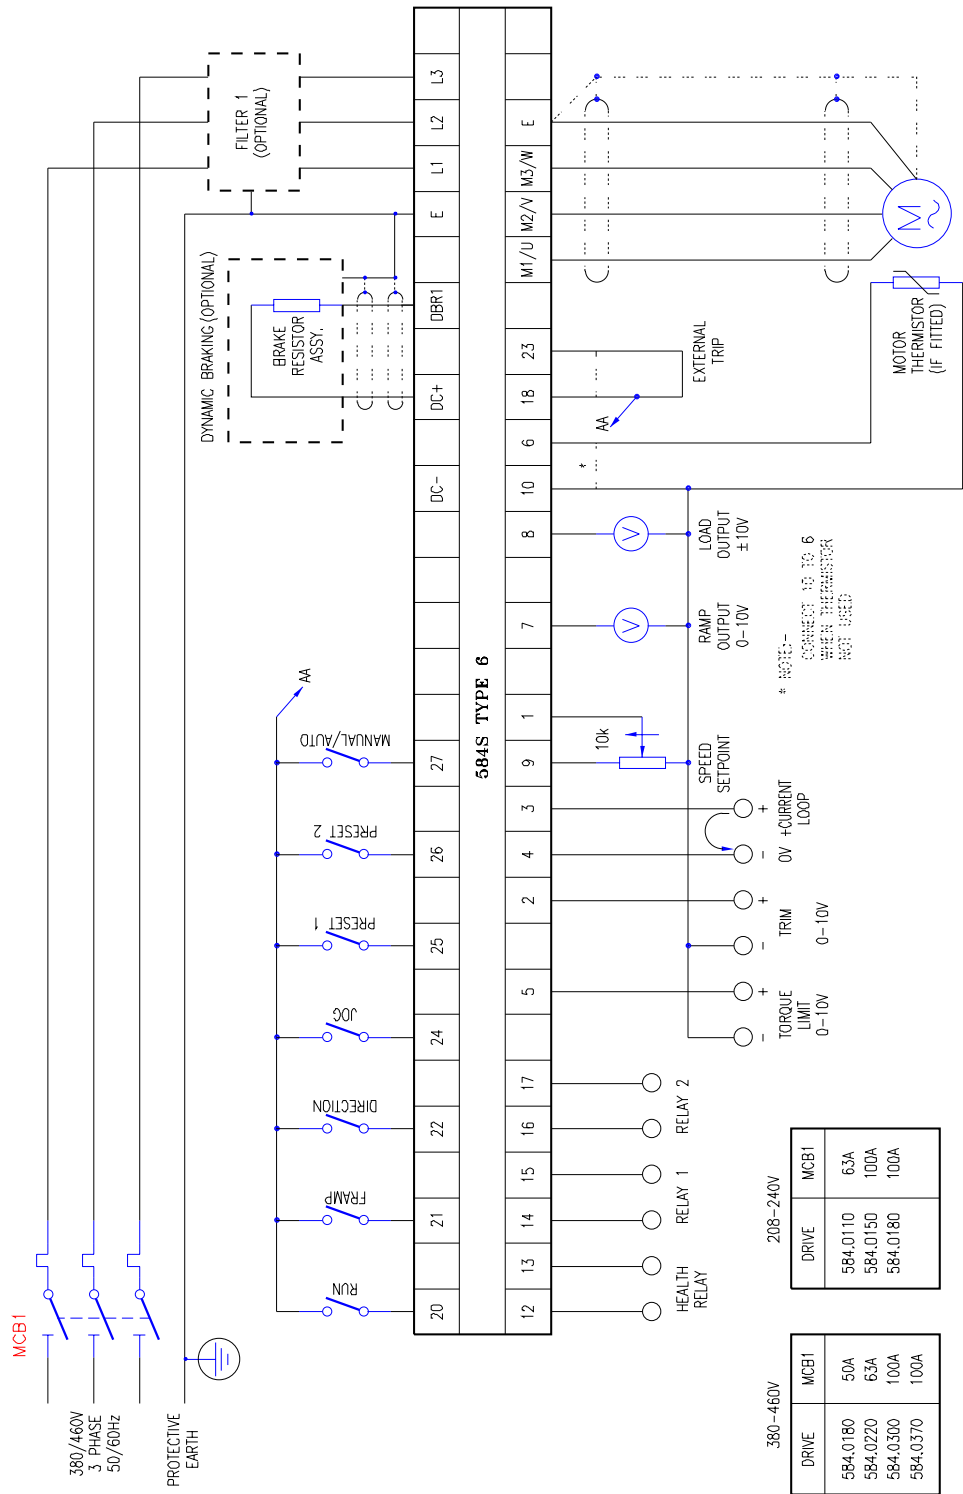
FILTER 1
(OPTIONAL)

L3
L2
L1
E
DBR1
DC+
DC-

DYNAMIC BRAKING (OPTIONAL)
BRAKE
RESISTOR
ASSY.

584S TYPE 6

E
M3/W
M2/V
M1/U
23
18
6
10
8
7
1
9
3
4
2
5
17
16
15
14
13
12

27
26
25
24
22
21
20

EXTERNAL
TRIP

MOTOR
THERMISTOR
(IF FITTED)

AA

LOAD
OUTPUT
±10V

RAMP
OUTPUT
0-10V

* NOTE:-
CONNECT 10 TO 6
WHEN THERMISTOR
NOT USED

10k

SPEED
SETPOINT

+
-
0V +CURRENT
LOOP

+
-
TRIM
0-10V

+
-
TORQUE
LIMIT
0-10V

RELAY 2
RELAY 1
HEALTH
RELAY

AA
MANUAL/AUTO
PRESET 2
PRESET 1
JOG
DIRECTION
FRAMP
RUN

MCB1

380/460V
3 PHASE
50/60Hz

PROTECTIVE
EARTH

208-240V

| DRIVE | MCB1 |
|---|---|
| 584.0110 | 63A |
| 584.0150 | 100A |
| 584.0180 | 100A |

380-460V

| DRIVE | MCB1 |
|---|---|
| 584.0180 | 50A |
| 584.0220 | 63A |
| 584.0300 | 100A |
| 584.0370 | 100A |